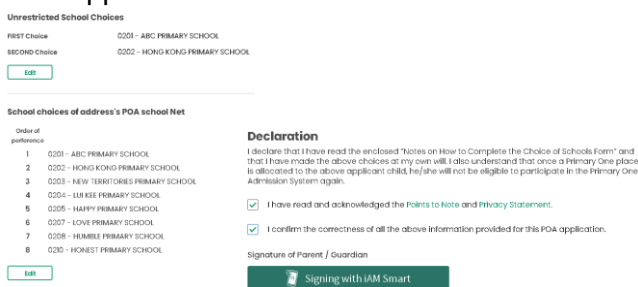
Unrestricted School Choices

FIRST Choice 0201 - ABC PRIMARY SCHOOL
SECOND Choice 0202 - HONG KONG PRIMARY SCHOOL

Edit

School choices of address's POA school Net

| Order of preference | |
|---|---|
| 1 | 0201 - ABC PRIMARY SCHOOL |
| 2 | 0202 - HONG KONG PRIMARY SCHOOL |
| 3 | 0203 - NEW TERRITORIES PRIMARY SCHOOL |
| 4 | 0204 - LUI KEE PRIMARY SCHOOL |
| 5 | 0205 - HAPPY PRIMARY SCHOOL |
| 6 | 0207 - LOVE PRIMARY SCHOOL |
| 7 | 0208 - HUMBLE PRIMARY SCHOOL |
| 8 | 0210 - HONEST PRIMARY SCHOOL |

Edit

Declaration

I declare that I have read the enclosed "Notes on How to Complete the Choice of Schools Form" and that I have made the above choices at my own will. I also understand that once a Primary One place is allocated to the above applicant child, he/she will not be eligible to participate in the Primary One Admission System again.

I have read and acknowledged the Points to Note and Privacy Statement.

I confirm the correctness of all the above information provided for this POA application.

Signature of Parent / Guardian

Signing with iAM Smart